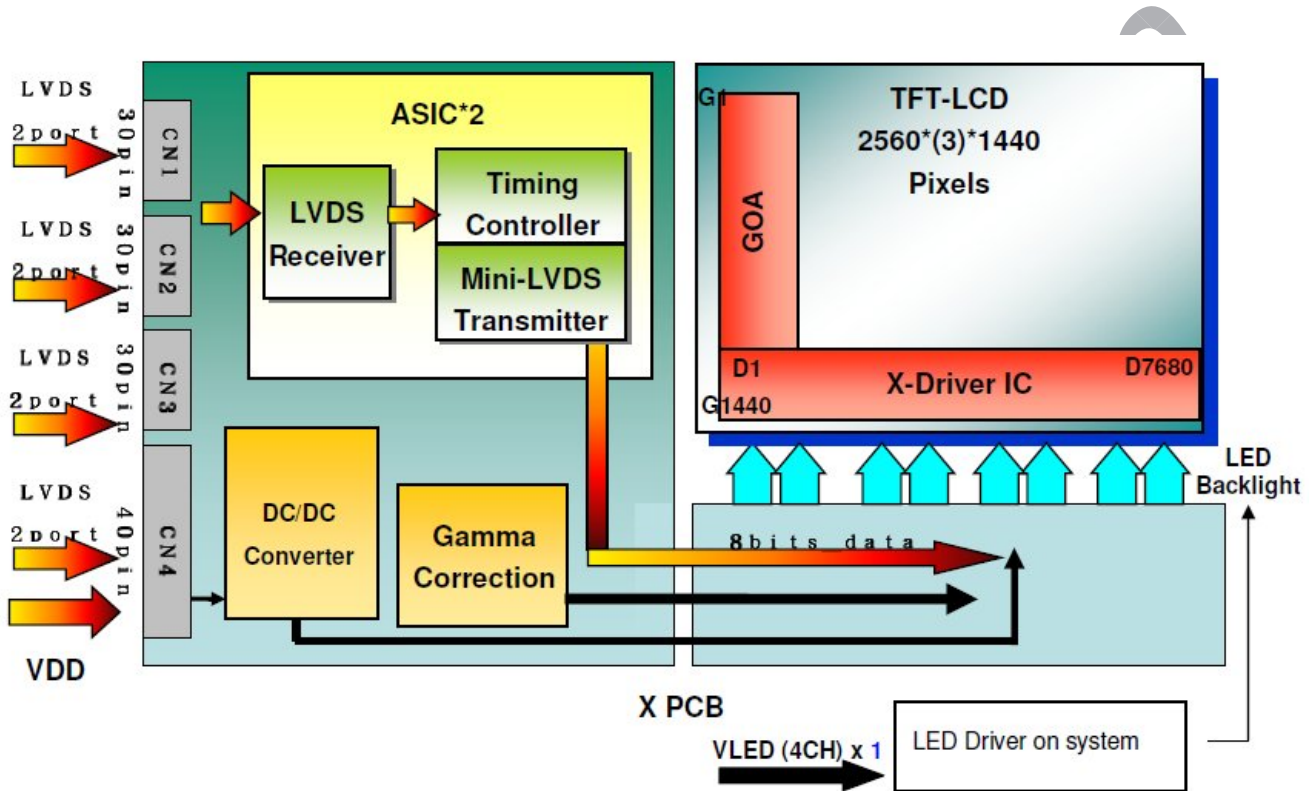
LVDS
2port
30pin
CN1

LVDS
2port
30pin
CN2

LVDS
2port
30pin
CN3

LVDS
2port
40pin
CN4

VDD

ASIC*2

LVDS Receiver

Timing Controller

Mini-LVDS Transmitter

DC/DC Converter

Gamma Correction

G1

TFT-LCD
2560*(3)*1440
Pixels

GOA

D1

X-Driver IC

D7680

G1440

LED Backlight

8bits data

X PCB

VLED (4CH) x 1

LED Driver on system